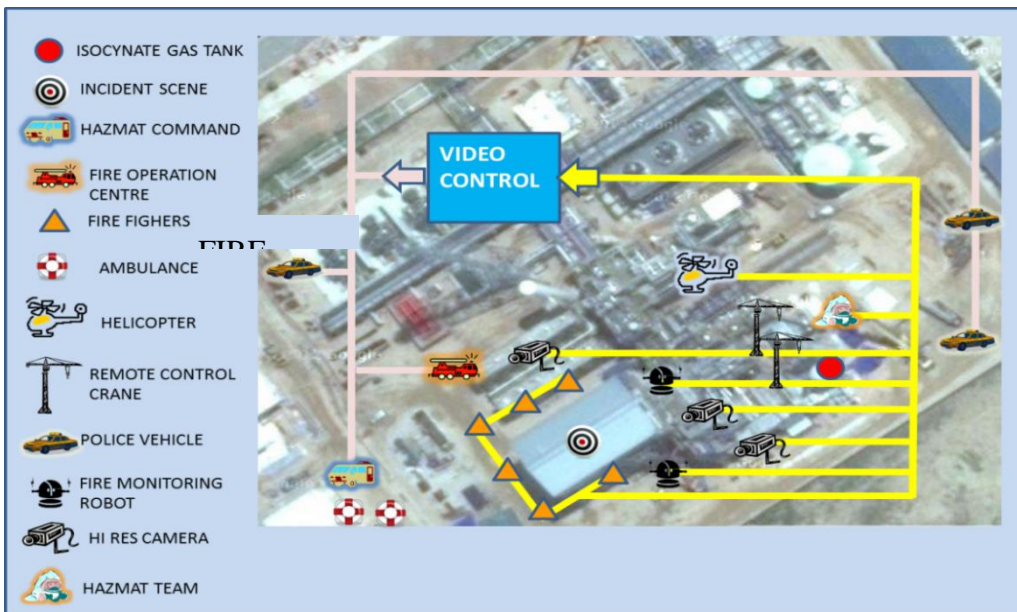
ISOCYNATE GAS TANK
INCIDENT SCENE
HAZMAT COMMAND
FIRE OPERATION CENTRE
FIRE FIGHERS
FIRE
AMBULANCE
HELICOPTER
REMOTE CONTROL CRANE
POLICE VEHICLE
FIRE MONITORING ROBOT
HI RES CAMERA
HAZMAT TEAM

VIDEO CONTROL